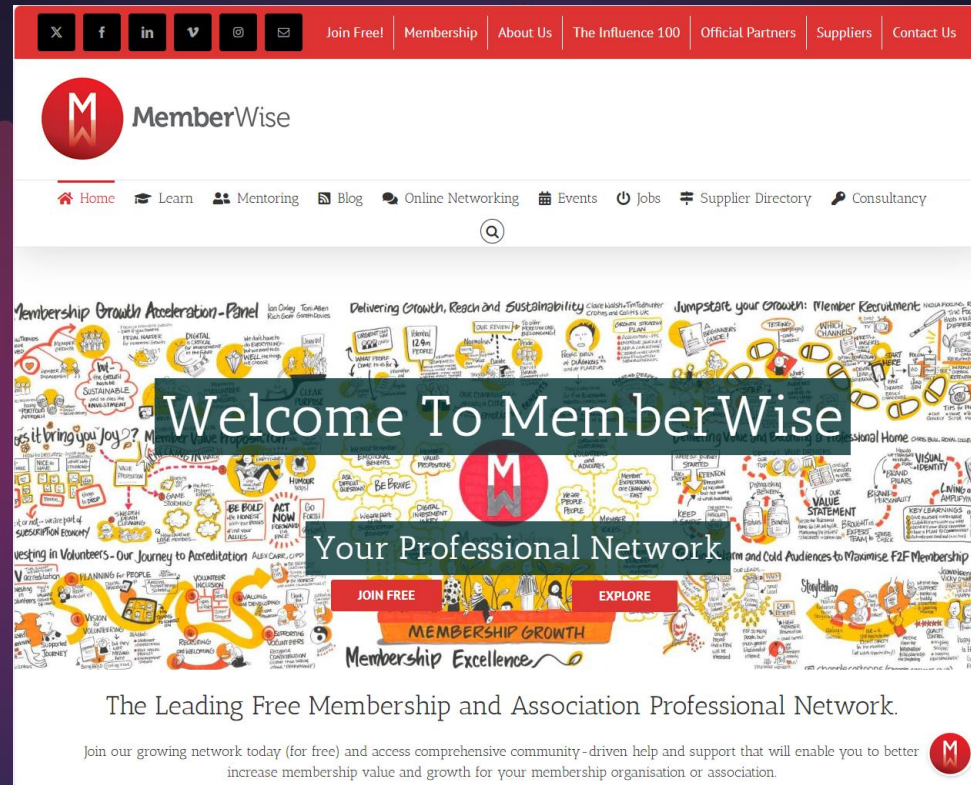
Join Free! | Membership | About Us | The Influence 100 | Official Partners | Suppliers | Contact Us

MemberWise

Home  Learn  Mentoring  Blog  Online Networking  Events  Jobs  Supplier Directory  Consultancy

Membership Growth Acceleration-Panel

Delivering Growth, Reach and Sustainability

Jumpstart your Growth: Member Recruitment

Welcome To MemberWise

Your Professional Network

JOIN FREE

EXPLORE

MEMBERSHIP GROWTH

Membership Excellence

The Leading Free Membership and Association Professional Network.

Join our growing network today (for free) and access comprehensive community-driven help and support that will enable you to better increase membership value and growth for your membership organisation or association.